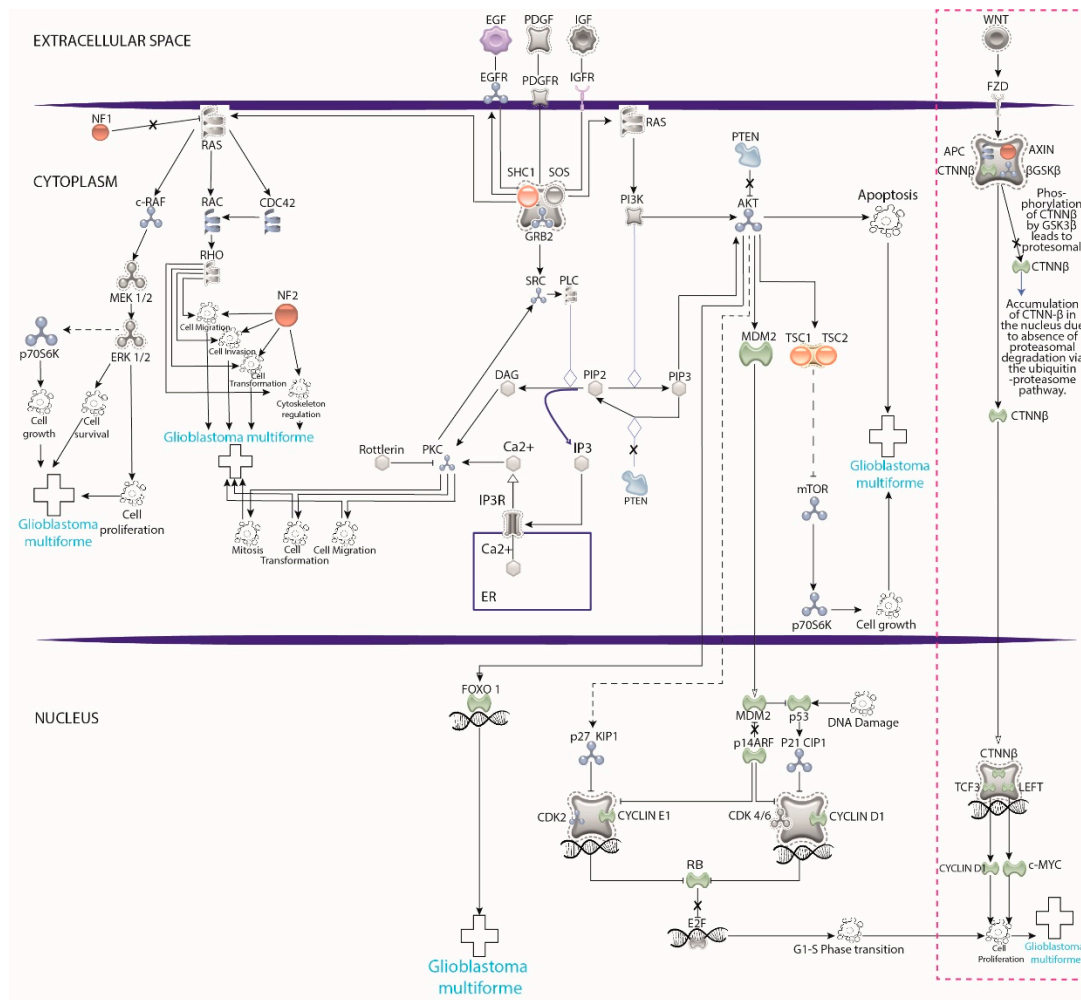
EXTRACELLULAR SPACE

EGF PDGF IGF

EGFR PDGFR IGFR

WNT

FZD

NF1

RAS

RAS

PTEN

CYTOPLASM

SHC1 SOS

GRB2

PI3K

AKT

Apoptosis

APC AXIN
CTNNβ βGSKβ

Phosphorylation of CTNNβ by GSK3β leads to protesomal

CTNNβ

Accumulation of CTNN-β in the nucleus due to absence of proteasomal degradation via the ubiquitin -proteasome pathway.

CTNNβ

c-RAF

RAC

CDC42

RHO

MEK 1/2

NF2

Cell Migration

Cell Invasion

Cell Transformation

Cytoskeleton regulation

p70S6K

ERK 1/2

Cell growth

Cell survival

Glioblastoma multiforme

Glioblastoma multiforme

Cell proliferation

SRC PLC

DAG

PIP2

PIP3

MDM2

TSC1 TSC2

Rottlerin

PKC

Ca2+

IP3

PTEN

Glioblastoma multiforme

IP3R

mTOR

Ca2+

ER

Mitosis

Cell Transformation

Cell Migration

p70S6K

Cell growth

FOXO 1

NUCLEUS

MDM2

p53

DNA Damage

p27 KIP1

p14ARF

P21 CIP1

CTNNβ

TCF3 LEFT

CDK2

CYCLIN E1

CDK 4/6

CYCLIN D1

CYCLIN D1

c-MYC

RB

E2F

G1-S Phase transition

Cell Proliferation

Glioblastoma multiforme

Glioblastoma multiforme